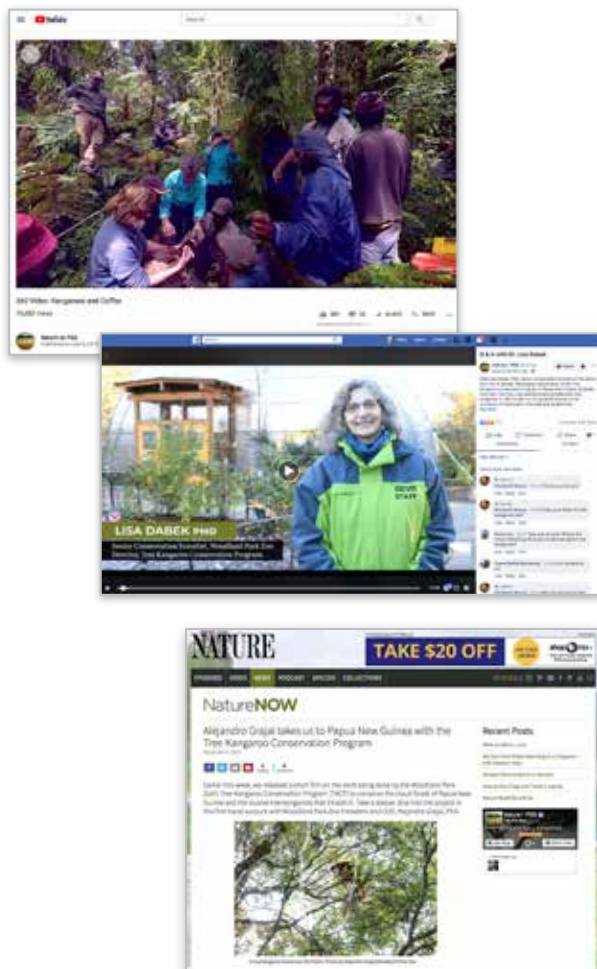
YouTube

360 Video: Kangaroos and Coffee

LISA DABEK PHD

Senior Conservation Scientist, Woodland Park Zoo
Director, Tree Kangaroo Conservation Program

ZOO STAFF

Q & A with Dr. Lisa Dabek

NATURE

TAKE $20 OFF

EPISODES VIDEO NEWS PODCAST SPECIES COLLECTIONS

NatureNOW

Alejandro Grajal takes us to Papua New Guinea with the Tree Kangaroo Conservation Program

Recent Posts

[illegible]